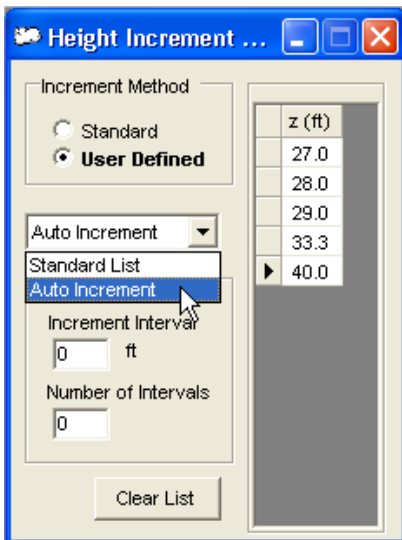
Height Increment ...

Increment Method

Standard

User Defined

Auto Increment

Standard List

Auto Increment

Increment Interval

0 ft

Number of Intervals

0

Clear List

| | z (ft) |
|---|---|
| | 27.0 |
| | 28.0 |
| | 29.0 |
| | 33.3 |
| ▶ | 40.0 |